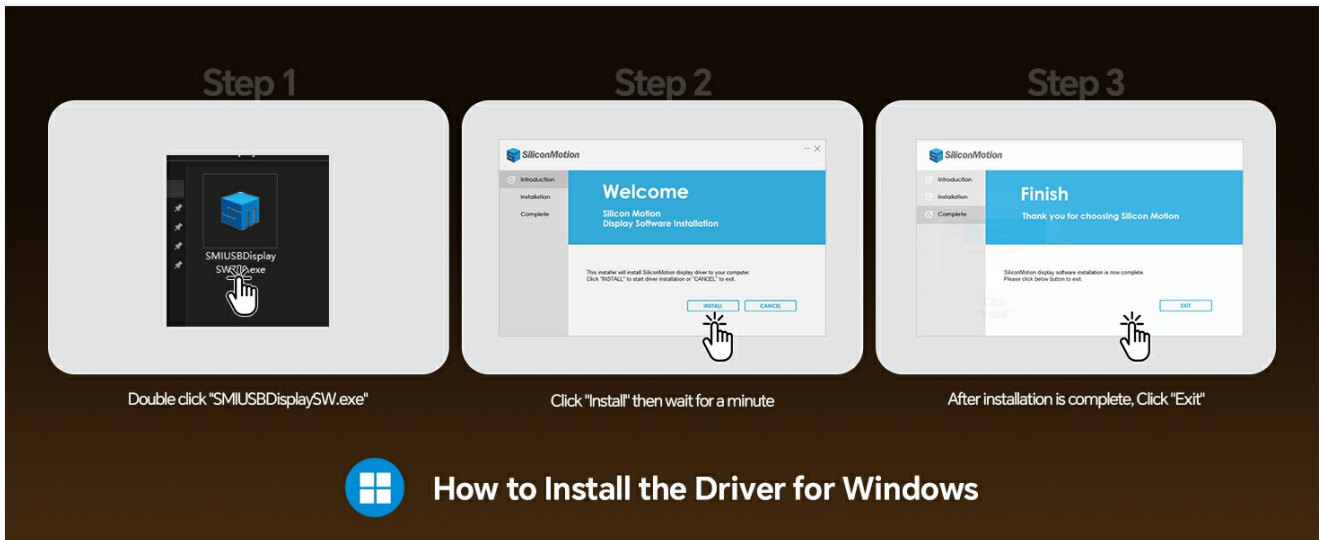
Step 1

SMIUSBDisplay SW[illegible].exe

Double click "SMIUSBDisplaySW.exe"

Step 2

SiliconMotion

Introduction
Installation
Complete

Welcome

Silicon Motion
Display Software Installation

This installer will install SiliconMotion display driver to your computer.
Click "INSTALL" to start driver installation or "CANCEL" to exit.

INSTALL CANCEL

Click "Install" then wait for a minute

Step 3

SiliconMotion

Introduction
Installation
Complete

Finish

Thank you for choosing Silicon Motion

SiliconMotion display software installation is now complete.
Please click below button to exit.

EXIT

After installation is complete, Click "Exit"

How to Install the Driver for Windows